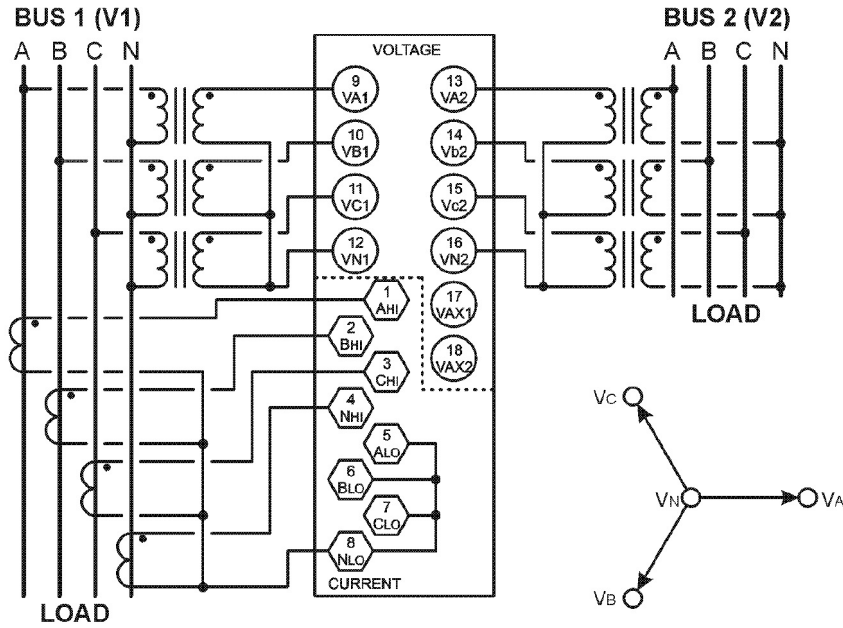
BUS 1 (V1)
A B C N

VOLTAGE

9 VA1
13 VA2
10 VB1
14 Vb2
11 VC1
15 Vc2
12 VN1
16 VN2
1 AHI
17 VAX1
2 BHI
18 VAX2
3 CHI
4 NHI
5 ALO
6 BLO
7 CLO
8 NLO
CURRENT

BUS 2 (V2)
A B C N

LOAD

LOAD

VC
VN
VA
VB